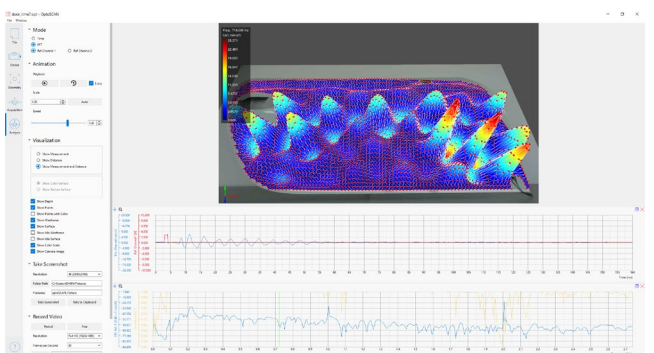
File Window

Mode
Time
FFT
Ref Channel 1
Ref Channel 2

Animation
Playback
Loop
Scale
Auto
Speed

Visualization
Show Measurement
Show Distance
Show Measurement and Distance
Show Line Surface
Show Vertex Surface

Show Object
Show Points
Show Points with Color
Show Wireframe
Show Surface
Show Idle Wireframe
Show Idle Surface
Show Color Scale
Show Camera Image

Take Screenshot
Resolution
Folder Path
Filename
Take Screenshot
Take to Clipboard

Record Video
Record
Play
Resolution
Frames per Second

Start
Device
Geometry
Acquisition
Analysis

Freq: 718.000 Hz

Time (ms)